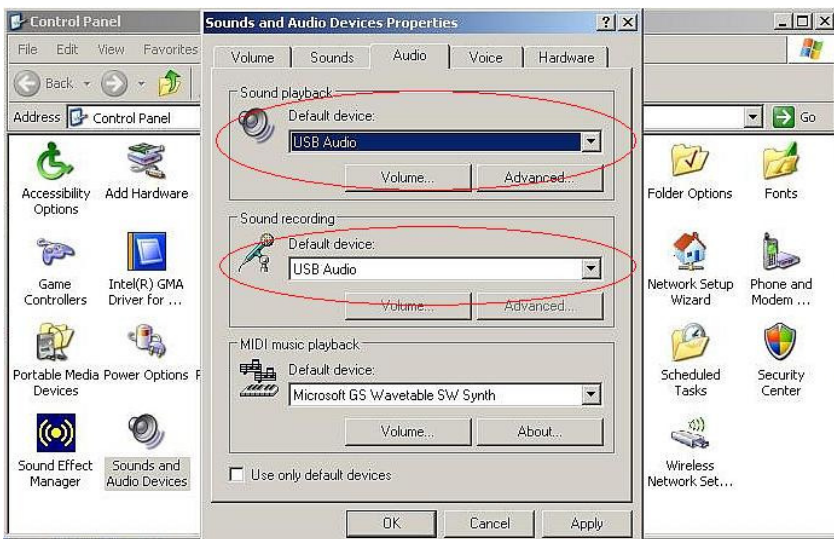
Control Panel

File Edit View Favorites

Back

Address Control Panel

Go

Accessibility Options

Add Hardware

Game Controllers

Intel(R) GMA Driver for ...

Portable Media Devices

Power Options

Sound Effect Manager

Sounds and Audio Devices

Folder Options

Fonts

Network Setup Wizard

Phone and Modem ...

Scheduled Tasks

Security Center

Wireless Network Set...

Sounds and Audio Devices Properties

? X

Volume | Sounds | Audio | Voice | Hardware

Sound playback

Default device:

USB Audio

Volume... Advanced...

Sound recording

Default device:

USB Audio

Volume... Advanced...

MIDI music playback

Default device:

Microsoft GS Wavetable SW Synth

Volume... About...

Use only default devices

OK Cancel Apply